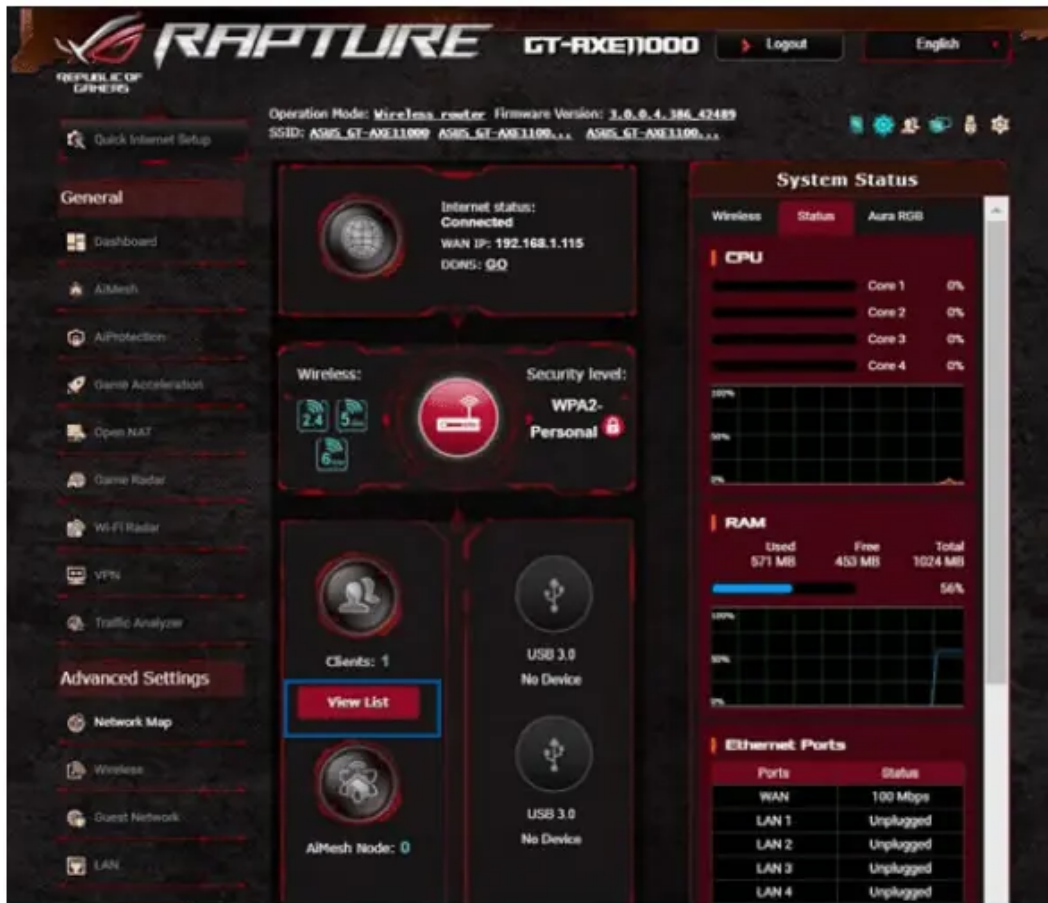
REPUBLIC OF GAMERS

RAPTURE

GT-AXE11000

Logout

English

Operation Mode: Wireless router Firmware Version: 3.0.0.4.386_42489
SSID: ASUS_GT-AXE11000 ASUS_GT-AXE1100... ASUS_GT-AXE1100...

Quick Internet Setup

General

Dashboard

AiMesh

AiProtection

Game Acceleration

Open NAT

Game Radar

Wi-Fi Radar

VPN

Traffic Analyzer

Advanced Settings

Network Map

Wireless

Guest Network

LAN

Internet status:
Connected
WAN IP: 192.168.1.115
DDNS: GO

Wireless:

2.4 5 6

Security level:
WPA2-Personal

Clients: 1

View List

AiMesh Node: 0

USB 3.0
No Device

USB 3.0
No Device

System Status

Wireless Status Aura RGB

CPU

Core 1 0%
Core 2 0%
Core 3 0%
Core 4 0%

100%
50%
0%

RAM

| Used | Free | Total |
|---|---|---|
| 571 MB | 453 MB | 1024 MB |

56%

100%
50%
0%

Ethernet Ports

| Ports | Status |
|---|---|
| WAN | 100 Mbps |
| LAN 1 | Unplugged |
| LAN 2 | Unplugged |
| LAN 3 | Unplugged |
| LAN 4 | Unplugged |